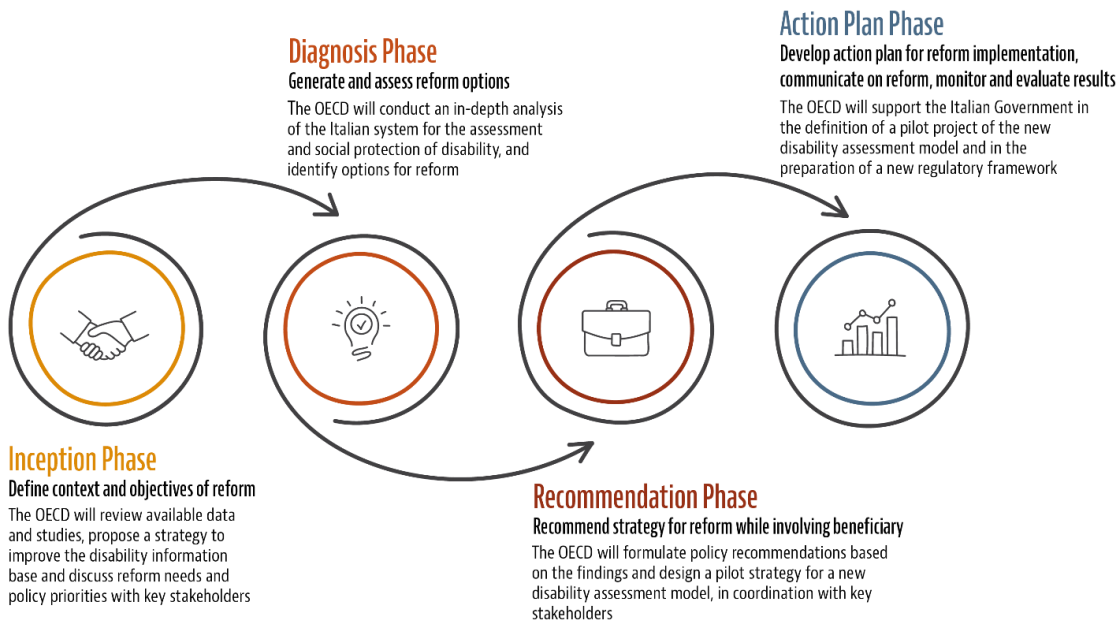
Action Plan Phase
Develop action plan for reform implementation, communicate on reform, monitor and evaluate results
The OECD will support the Italian Government in the definition of a pilot project of the new disability assessment model and in the preparation of a new regulatory framework

Diagnosis Phase
Generate and assess reform options
The OECD will conduct an in-depth analysis of the Italian system for the assessment and social protection of disability, and identify options for reform

Inception Phase
Define context and objectives of reform
The OECD will review available data and studies, propose a strategy to improve the disability information base and discuss reform needs and policy priorities with key stakeholders

Recommendation Phase
Recommend strategy for reform while involving beneficiary
The OECD will formulate policy recommendations based on the findings and design a pilot strategy for a new disability assessment model, in coordination with key stakeholders